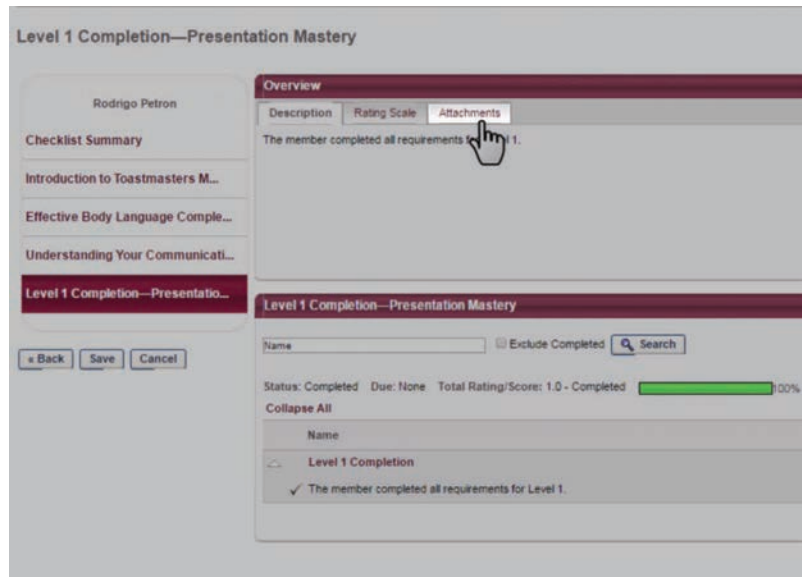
Level 1 Completion—Presentation Mastery

Rodrigo Petron

Checklist Summary

Introduction to Toastmasters M...

Effective Body Language Comple...

Understanding Your Communicati...

Level 1 Completion—Presentatio...

« Back Save Cancel

Overview

Description Rating Scale Attachments

The member completed all requirements f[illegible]l 1.

Level 1 Completion—Presentation Mastery

Name

Exclude Completed Search

Status: Completed Due: None Total Rating/Score: 1.0 - Completed 100%

Collapse All

Name

Level 1 Completion

✓ The member completed all requirements for Level 1.